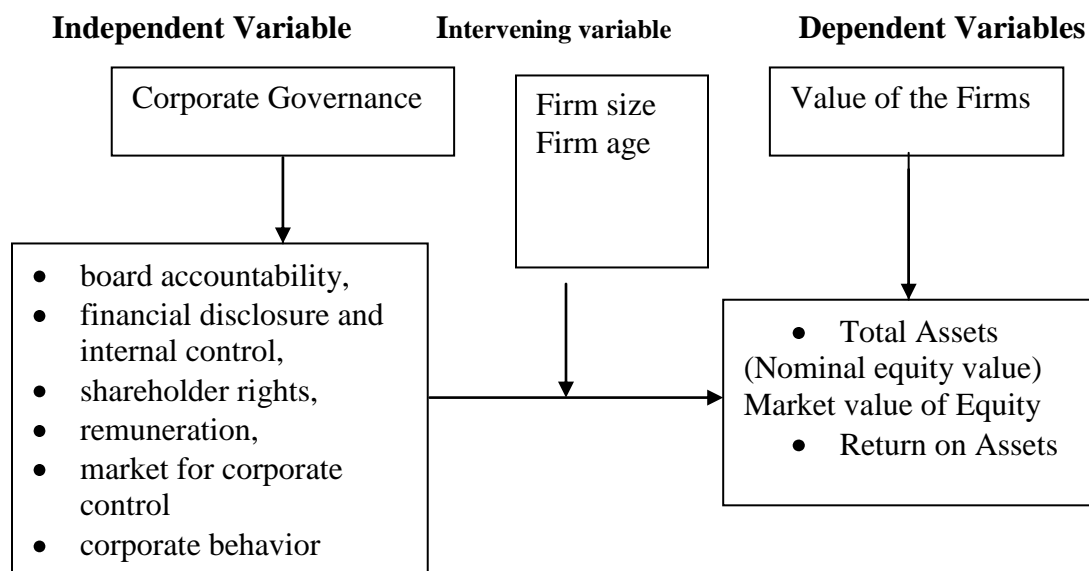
**Independent Variable** **Intervening variable** **Dependent Variables**

Corporate Governance

Firm size
Firm age

Value of the Firms

- board accountability,
- financial disclosure and internal control,
- shareholder rights,
- remuneration,
- market for corporate control
- corporate behavior

- Total Assets
(Nominal equity value)
Market value of Equity
- Return on Assets